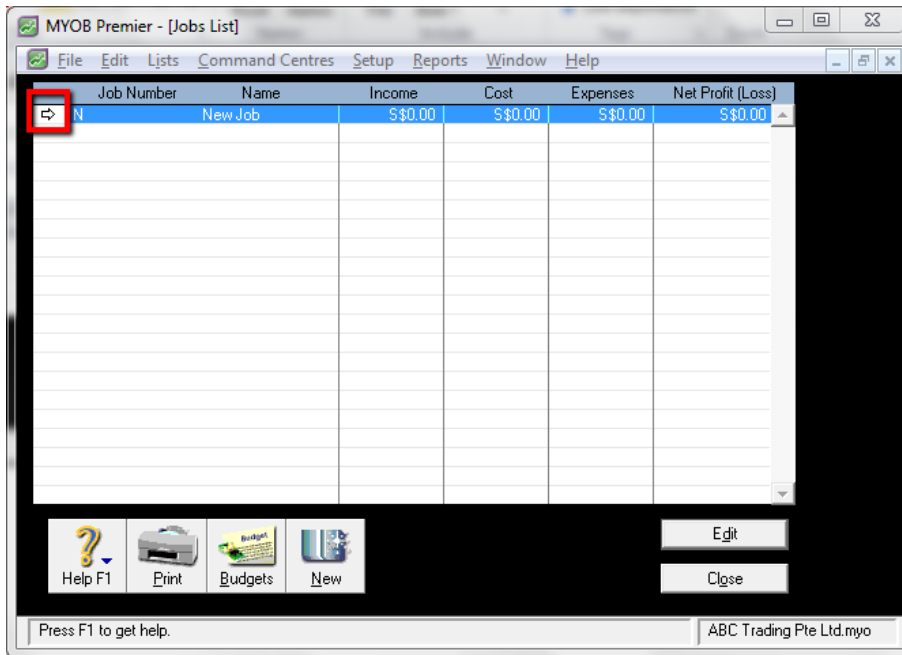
MYOB Premier - [Jobs List]

File Edit Lists Command Centres Setup Reports Window Help

| Job Number | Name | Income | Cost | Expenses | Net Profit (Loss) |
|---|---|---|---|---|---|
| N | New Job | S$0.00 | S$0.00 | S$0.00 | S$0.00 |

Help F1 Print Budgets New

Edit

Close

Press F1 to get help.

ABC Trading Pte Ltd.myo